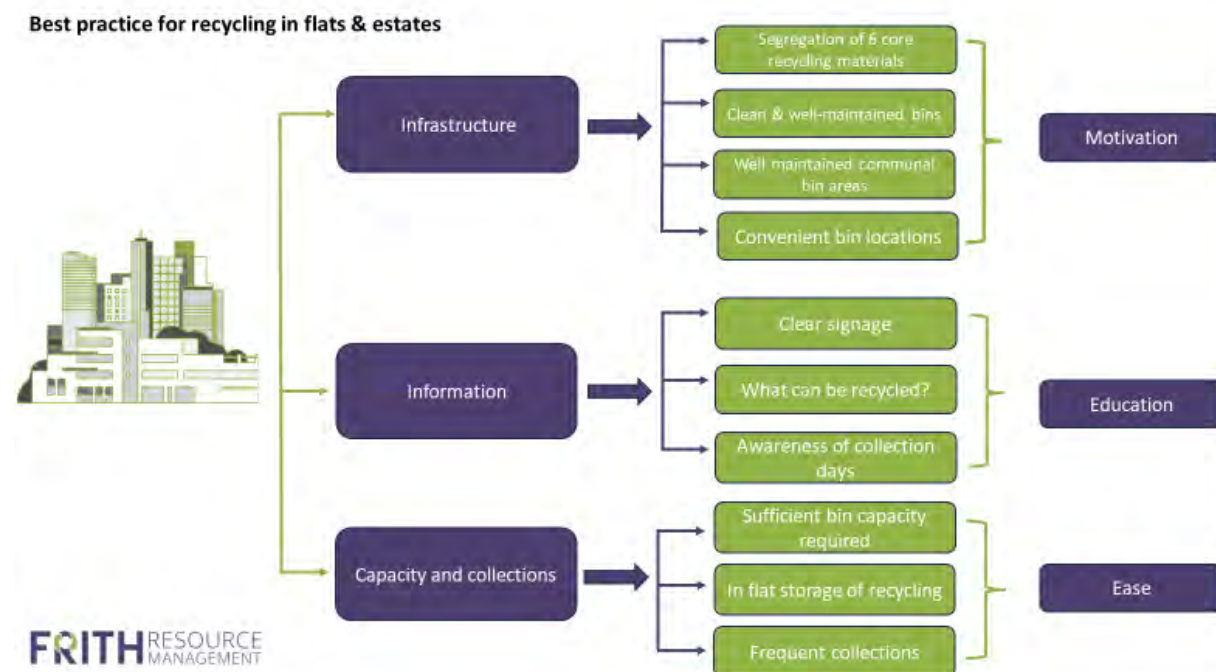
Best practice for recycling in flats & estates

Infrastructure

Segregation of 6 core recycling materials

Clean & well-maintained bins

Well maintained communal bin areas

Convenient bin locations

Motivation

Information

Clear signage

What can be recycled?

Awareness of collection days

Education

Capacity and collections

Sufficient bin capacity required

In flat storage of recycling

Frequent collections

Ease

FRITH RESOURCE MANAGEMENT